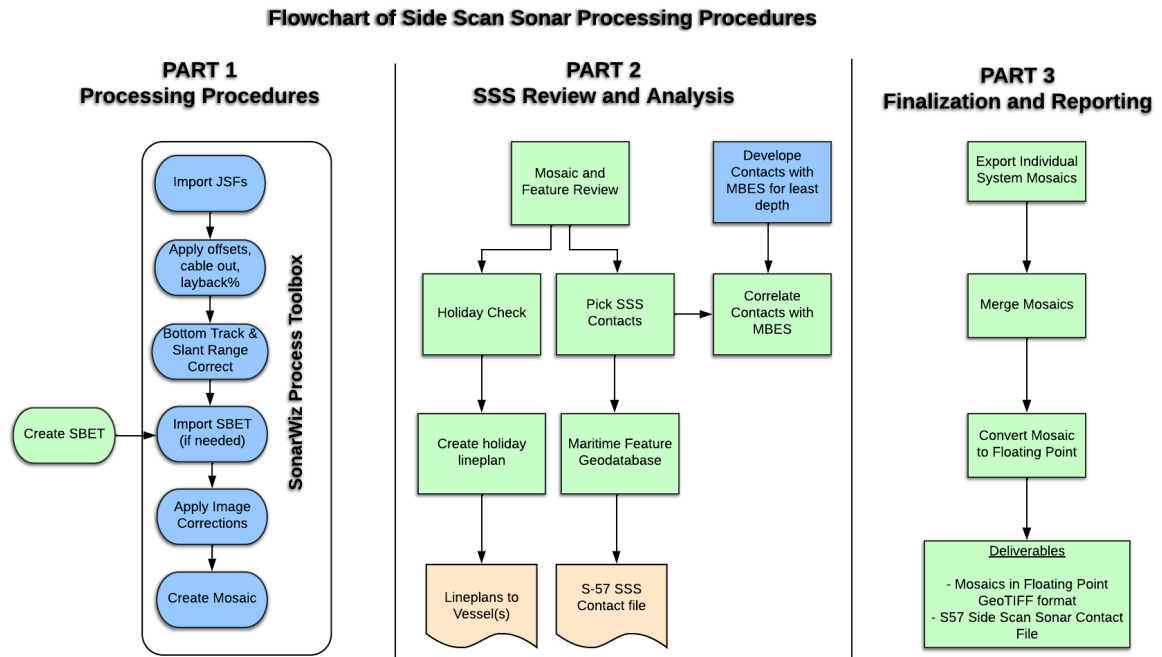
Flowchart of Side Scan Sonar Processing Procedures

PART 1
Processing Procedures

Import JSFs

Apply offsets, cable out, layback%

Bottom Track & Slant Range Correct

Create SBET

Import SBET (if needed)

Apply Image Corrections

Create Mosaic

SonarWiz Process Toolbox

PART 2
SSS Review and Analysis

Mosaic and Feature Review

Develope Contacts with MBES for least depth

Holiday Check

Pick SSS Contacts

Correlate Contacts with MBES

Create holiday lineplan

Maritime Feature Geodatabase

Lineplans to Vessel(s)

S-57 SSS Contact file

PART 3
Finalization and Reporting

Export Individual System Mosaics

Merge Mosaics

Convert Mosaic to Floating Point

Deliverables

- Mosaics in Floating Point GeoTIFF format
- S57 Side Scan Sonar Contact File